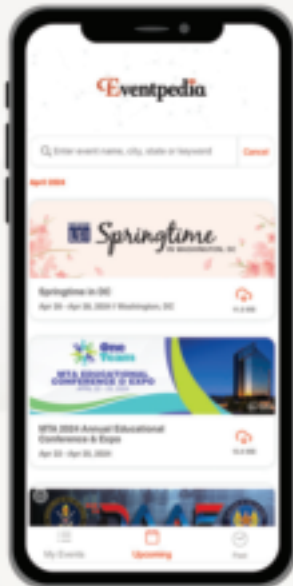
Eventpedia

Enter event name, city, state or keyword
Cancel

April 2024

Springtime
IN WASHINGTON, DC

Springtime in DC
Apr 26 - Apr 28, 2024 • Washington, DC
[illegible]

One Team
MTA EDUCATIONAL CONFERENCE & EXPO
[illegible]

MTA 2024 Annual Educational Conference & Expo
Apr 22 - Apr 25, 2024
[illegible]

My Events
Upcoming
Past